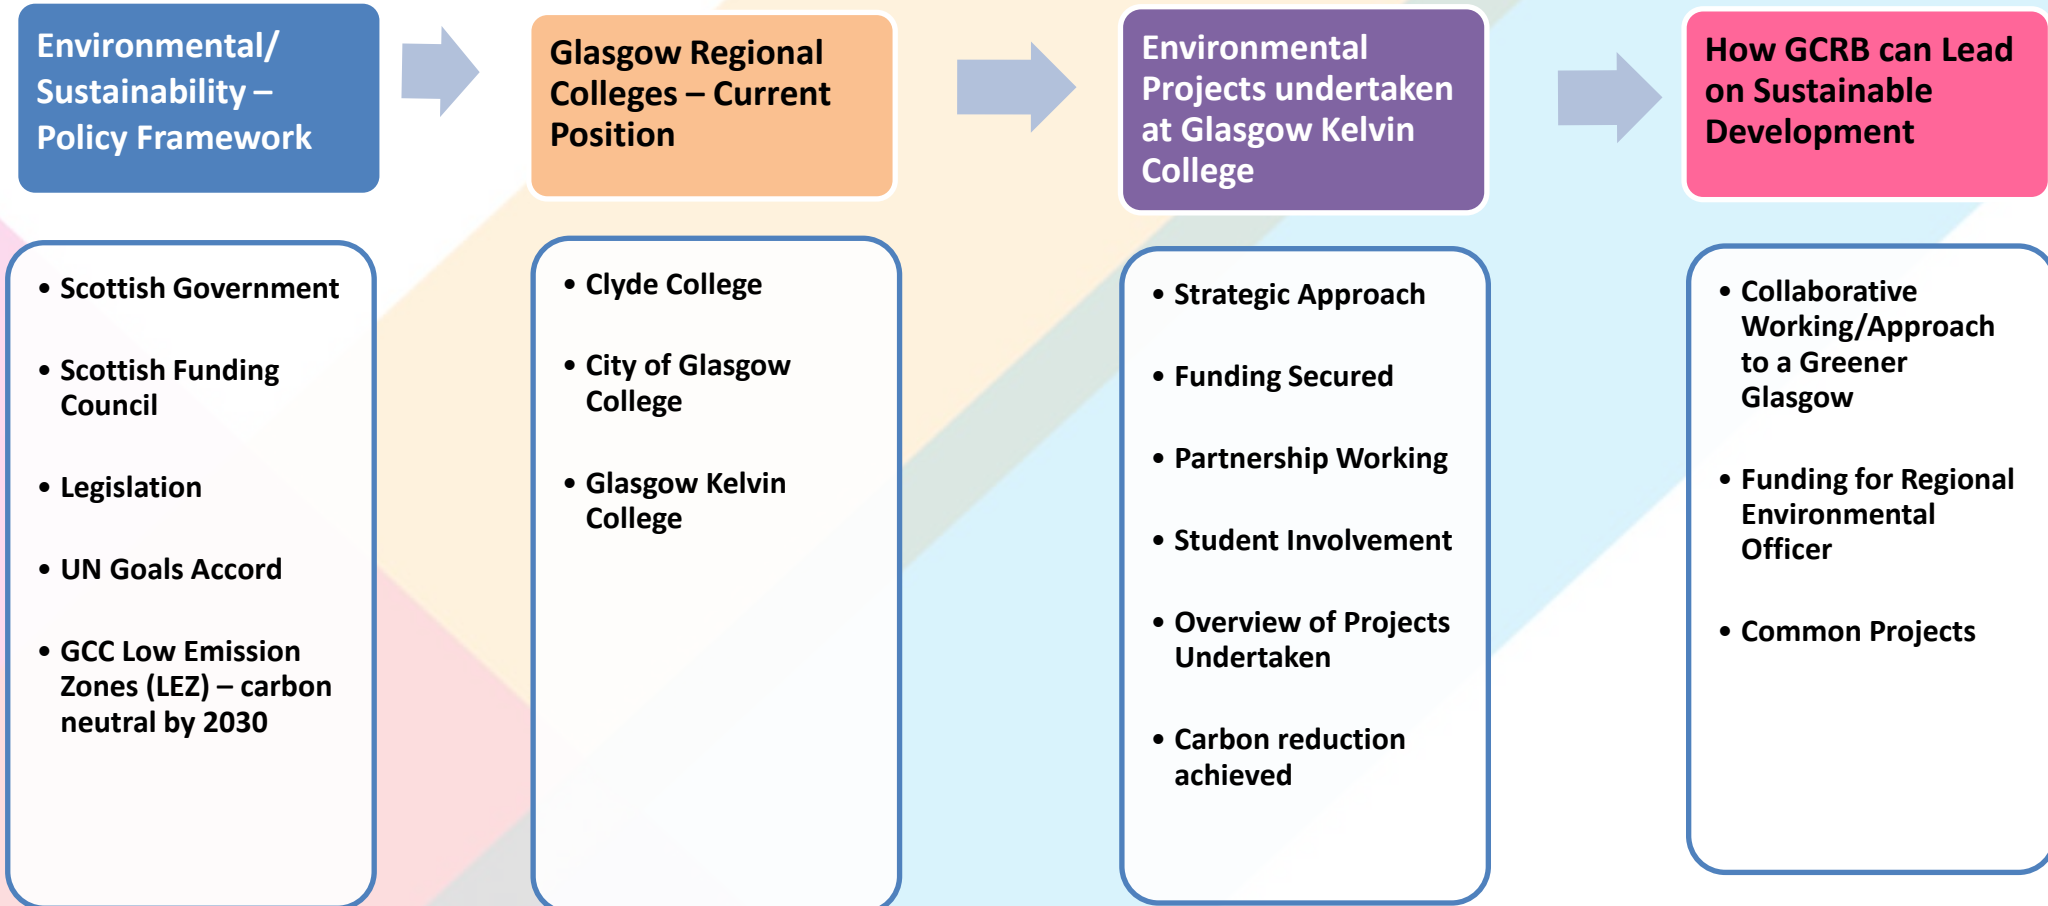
Environmental/ Sustainability – Policy Framework

- Scottish Government
- Scottish Funding Council
- Legislation
- UN Goals Accord
- GCC Low Emission Zones (LEZ) – carbon neutral by 2030

Glasgow Regional Colleges – Current Position

- Clyde College
- City of Glasgow College
- Glasgow Kelvin College

Environmental Projects undertaken at Glasgow Kelvin College

- Strategic Approach
- Funding Secured
- Partnership Working
- Student Involvement
- Overview of Projects Undertaken
- Carbon reduction achieved

How GCRB can Lead on Sustainable Development

- Collaborative Working/Approach to a Greener Glasgow
- Funding for Regional Environmental Officer
- Common Projects